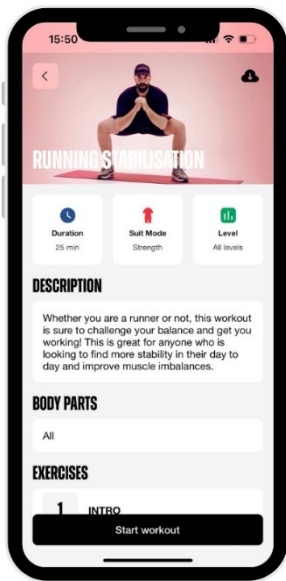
15:50

RUNNING STABILISATION

Duration
25 min

Suit Mode
Strength

Level
All levels

DESCRIPTION

Whether you are a runner or not, this workout is sure to challenge your balance and get you working! This is great for anyone who is looking to find more stability in their day to day and improve muscle imbalances.

BODY PARTS

All

EXERCISES

1 INTRO

Start workout